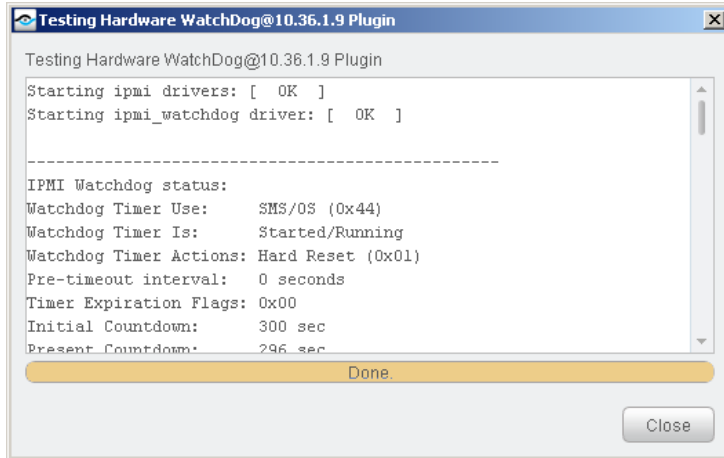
Testing Hardware WatchDog@10.36.1.9 Plugin

Testing Hardware WatchDog@10.36.1.9 Plugin

Starting ipmi drivers: [ OK ]
Starting ipmi_watchdog driver: [ OK ]

--------------------------------------------------

IPMI Watchdog status:
Watchdog Timer Use: SMS/OS (0x44)
Watchdog Timer Is: Started/Running
Watchdog Timer Actions: Hard Reset (0x01)
Pre-timeout interval: 0 seconds
Timer Expiration Flags: 0x00
Initial Countdown: 300 sec
Present Countdown: 296 sec

Done.

Close